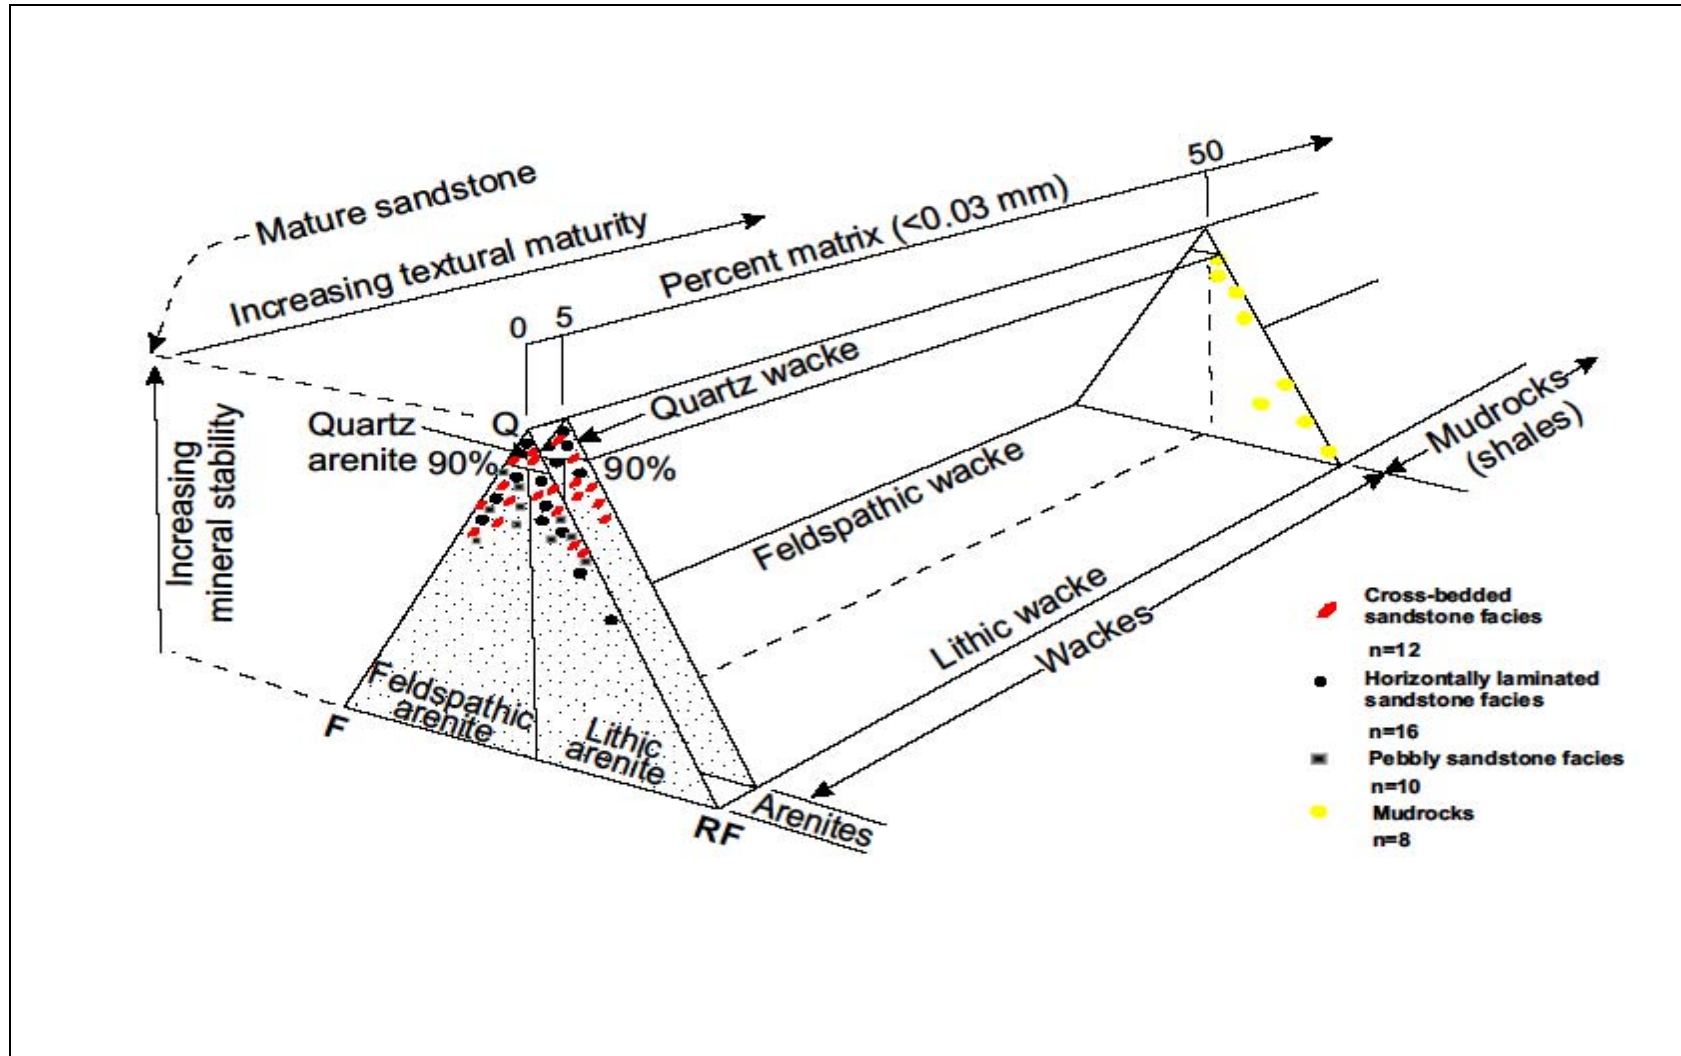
Mature sandstone

Increasing textural maturity

Percent matrix (<0.03 mm)

50

0 5

Quartz wacke

Increasing mineral stability

Quartz arenite 90%

Q

90%

Feldspathic wacke

Mudrocks (shales)

Lithic wacke

Wackes

Feldspathic arenite

Lithic arenite

F

RF

Arenites

Cross-bedded sandstone facies
n=12

Horizontally laminated sandstone facies
n=16

Pebbly sandstone facies
n=10

Mudrocks
n=8